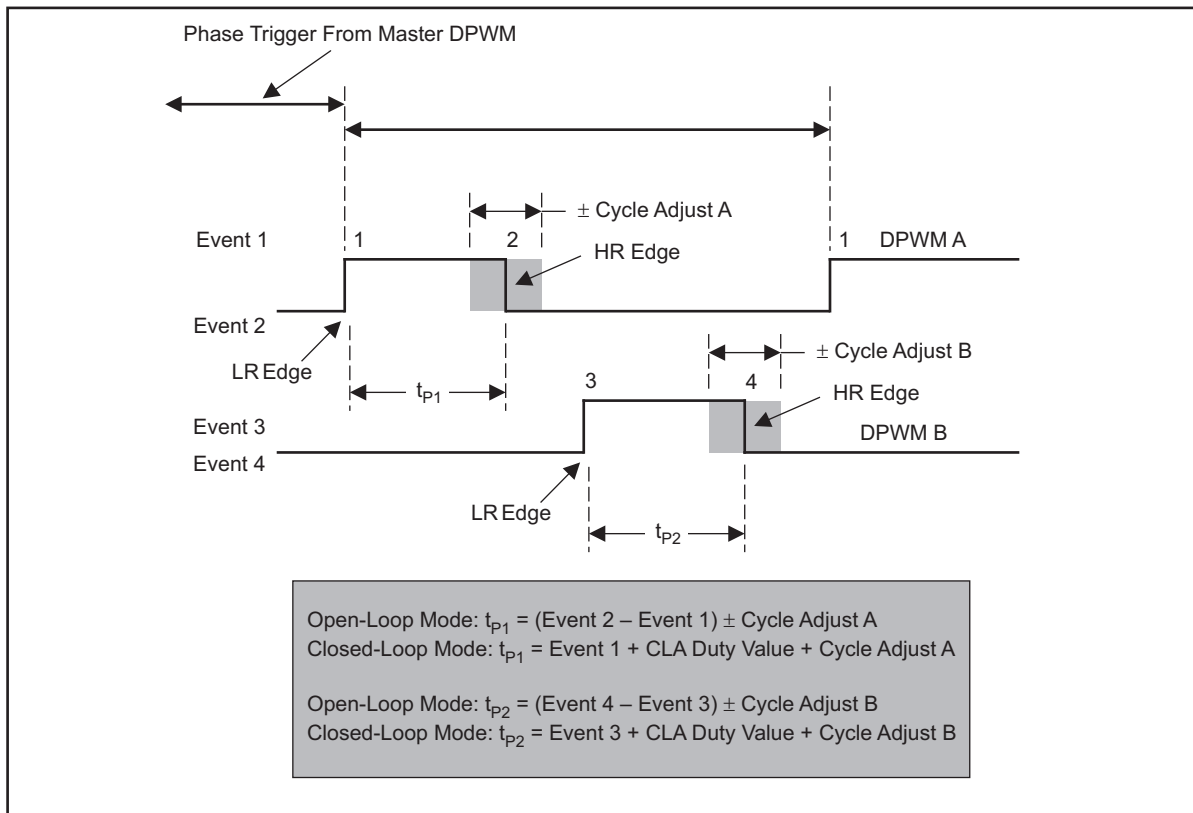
Phase Trigger From Master DPWM

± Cycle Adjust A

Event 1

1

2

HR Edge

1

DPWM A

Event 2

LR Edge

± Cycle Adjust B

$t_{P1}$

3

4

HR Edge

Event 3

DPWM B

Event 4

LR Edge

$t_{P2}$

Open-Loop Mode: $t_{P1}$ = (Event 2 – Event 1) ± Cycle Adjust A
Closed-Loop Mode: $t_{P1}$ = Event 1 + CLA Duty Value + Cycle Adjust A

Open-Loop Mode: $t_{P2}$ = (Event 4 – Event 3) ± Cycle Adjust B
Closed-Loop Mode: $t_{P2}$ = Event 3 + CLA Duty Value + Cycle Adjust B